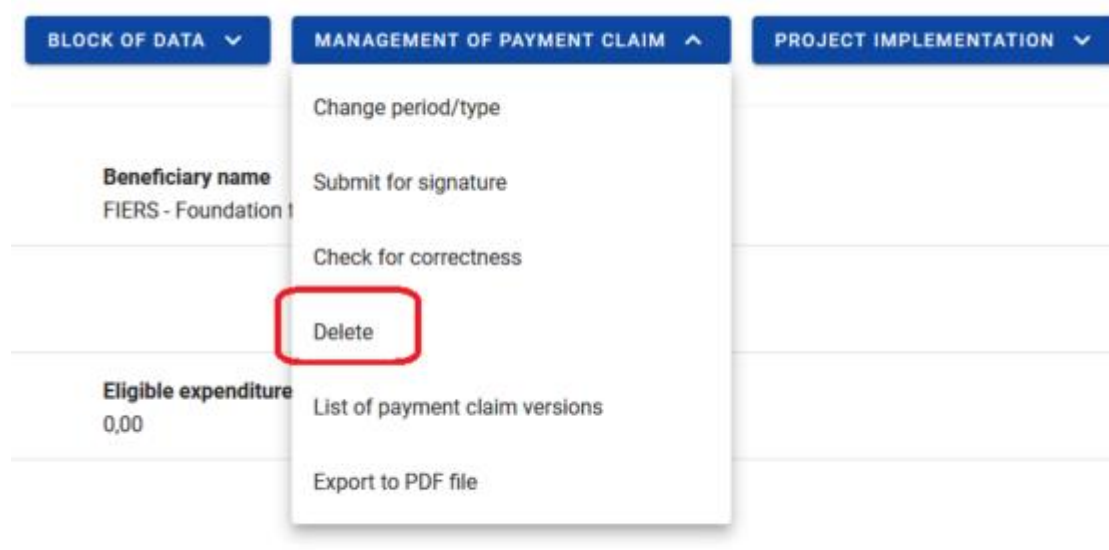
BLOCK OF DATA
MANAGEMENT OF PAYMENT CLAIM
PROJECT IMPLEMENTATION

Change period/type

Beneficiary name
FIERS - Foundation f

Submit for signature

Check for correctness

Delete

Eligible expenditure
0,00

List of payment claim versions

Export to PDF file